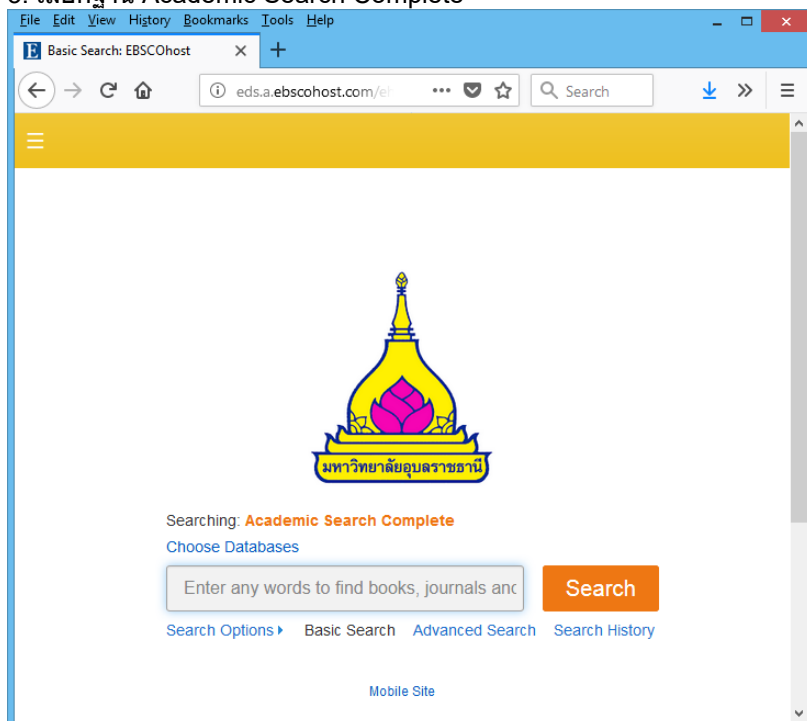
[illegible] Academic Search Complete

File Edit View History Bookmarks Tools Help

Basic Search: EBSCOhost

eds.a.ebscohost.com/el

Search

มหาวิทยาลัยอุบลราชธานี

Searching: Academic Search Complete

Choose Databases

Enter any words to find books, journals and

Search

Search Options ▸ Basic Search Advanced Search Search History

Mobile Site